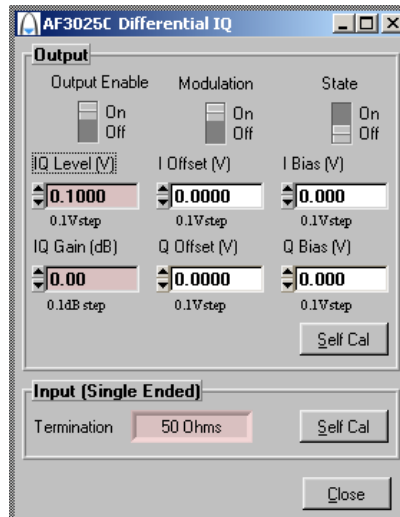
AF3025C Differential IQ

Output

Output Enable
On
Off

Modulation
On
Off

State
On
Off

IQ Level (V)
0.1000
0.1Vstep

I Offset (V)
0.0000
0.1Vstep

I Bias (V)
0.000
0.1Vstep

IQ Gain (dB)
0.00
0.1dB step

Q Offset (V)
0.0000
0.1Vstep

Q Bias (V)
0.000
0.1Vstep

Self Cal

Input (Single Ended)

Termination
50 Ohms
Self Cal

Close